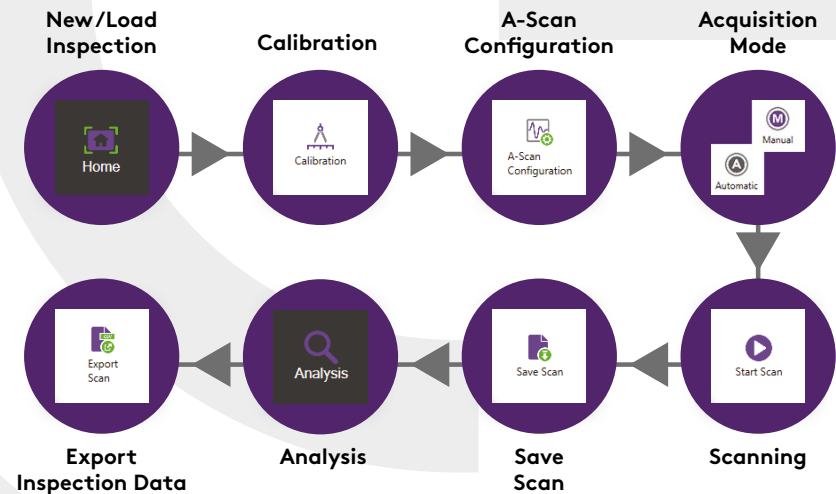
New/Load Inspection

Home

Calibration

Calibration

A-Scan Configuration

A-Scan Configuration

Acquisition Mode

Manual

Automatic

Scanning

Start Scan

Save Scan

Save Scan

Analysis

Analysis

Export Inspection Data

Export Scan